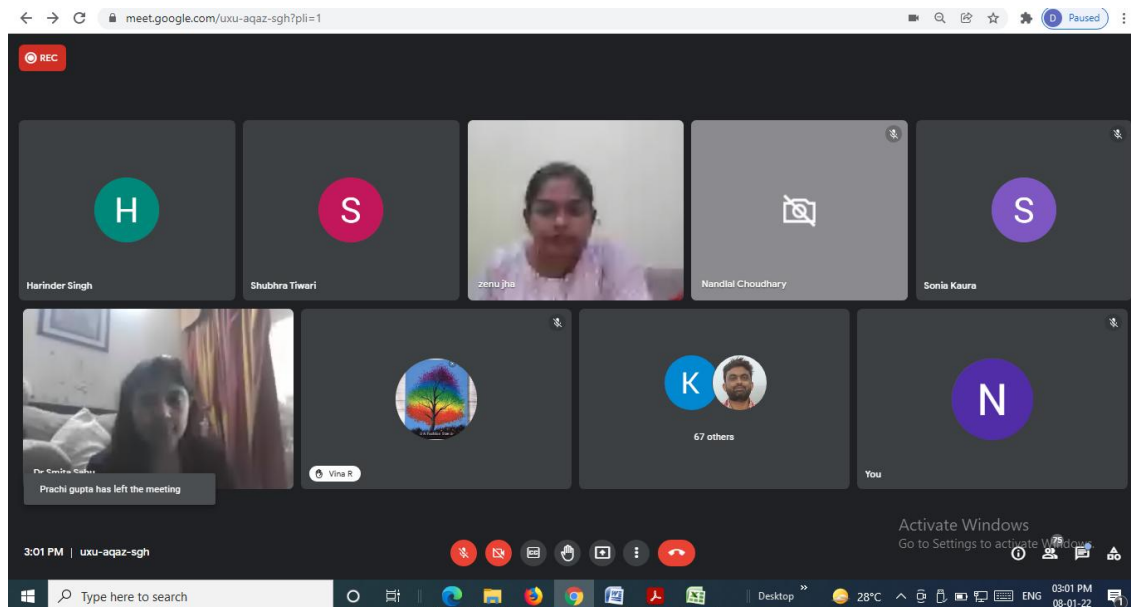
meet.google.com/uxu-aqaz-sgh?pli=1

D Paused

REC

H
Harinder Singh

S
Shubhra Tiwari

zenu jha

Nandlal Choudhary

S
Sonia Kaura

Dr Smita Sahu

Prachi gupta has left the meeting

Vina R

K
67 others

N
You

Activate Windows
Go to Settings to activate Windows.

3:01 PM | uxu-aqaz-sgh

75

Type here to search

Desktop

28°C

ENG

03:01 PM
08-01-22